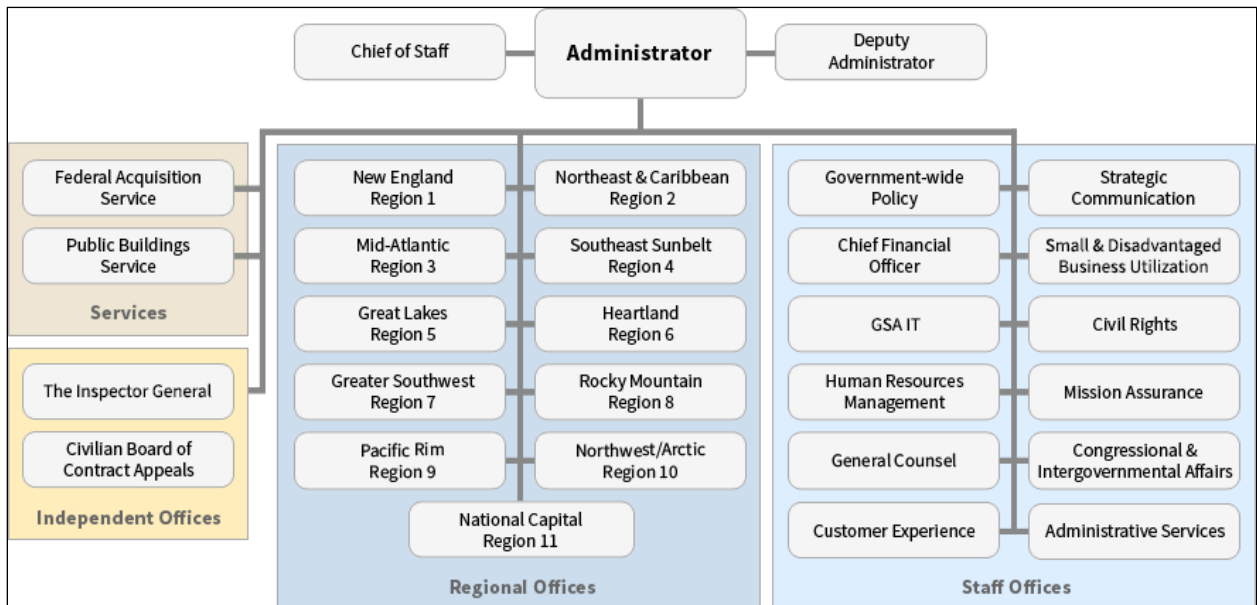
Chief of Staff

Administrator

Deputy Administrator

Federal Acquisition Service

Public Buildings Service

Services

The Inspector General

Civilian Board of Contract Appeals

Independent Offices

New England Region 1

Northeast & Caribbean Region 2

Mid-Atlantic Region 3

Southeast Sunbelt Region 4

Great Lakes Region 5

Heartland Region 6

Greater Southwest Region 7

Rocky Mountain Region 8

Pacific Rim Region 9

Northwest/Arctic Region 10

National Capital Region 11

Regional Offices

Government-wide Policy

Strategic Communication

Chief Financial Officer

Small & Disadvantaged Business Utilization

GSA IT

Civil Rights

Human Resources Management

Mission Assurance

General Counsel

Congressional & Intergovernmental Affairs

Customer Experience

Administrative Services

Staff Offices